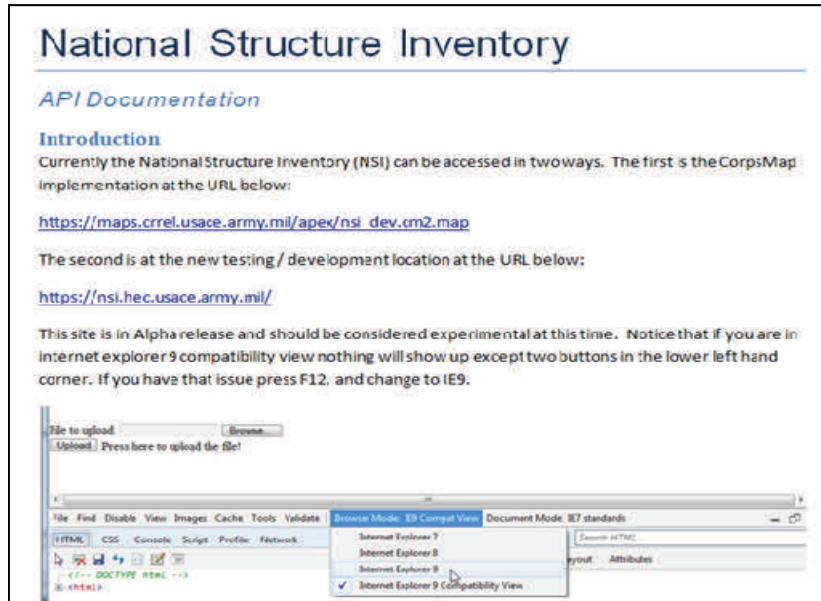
National Structure Inventory

API Documentation

Introduction

Currently the National Structure Inventory (NSI) can be accessed in two ways. The first is the CorpsMap implementation at the URL below:

https://maps.crrel.usace.army.mil/apex/nsi_dev.cm2.map

The second is at the new testing / development location at the URL below:

https://nsi.hec.usace.army.mil/

This site is in Alpha release and should be considered experimental at this time. Notice that if you are in internet explorer 9 compatibility view nothing will show up except two buttons in the lower left hand corner. If you have that issue press F12, and change to IE9.

File to upload: Browse...
Upload Press here to upload the file!

File Find Disable View Images Cache Tools Validate Browser Mode: IE9 Compat View Document Mode: IE7 standards
HTML CSS Console Script Profiler Network
Internet Explorer 7
Internet Explorer 8
Internet Explorer 9
✓ Internet Explorer 9 Compatibility View
Search HTML
Layout Attributes
<!-- DOCTYPE html -->
<html>